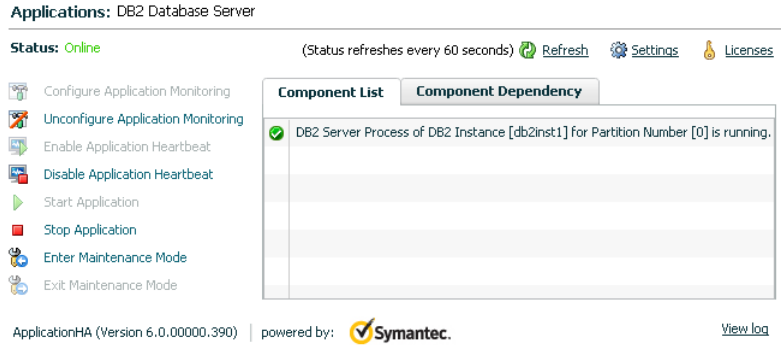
Applications: DB2 Database Server

Status: Online

(Status refreshes every 60 seconds) Refresh Settings Licenses

Configure Application Monitoring
Unconfigure Application Monitoring
Enable Application Heartbeat
Disable Application Heartbeat
Start Application
Stop Application
Enter Maintenance Mode
Exit Maintenance Mode

Component List | Component Dependency

DB2 Server Process of DB2 Instance [db2inst1] for Partition Number [0] is running.

ApplicationHA (Version 6.0.00000.390) | powered by: Symantec.

View log